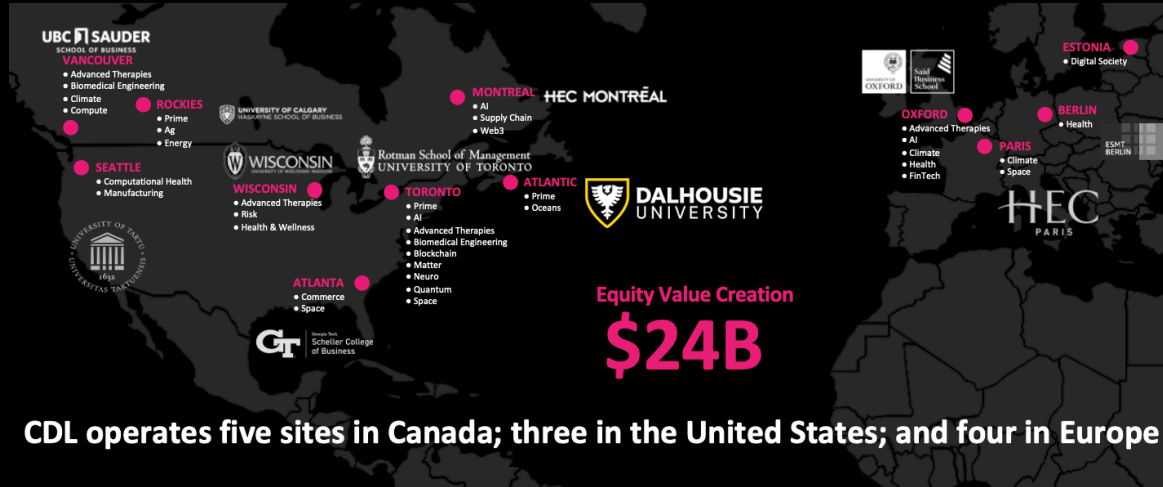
UBC SAUDER
SCHOOL OF BUSINESS

VANCOUVER
• Advanced Therapies
• Biomedical Engineering
• Climate
• Compute

ROCKIES
• Prime
• Ag
• Energy

UNIVERSITY OF CALGARY
HASKAYNE SCHOOL OF BUSINESS

SEATTLE
• Computational Health
• Manufacturing

WISCONSIN
UNIVERSITY OF WISCONSIN-MADISON

WISCONSIN
• Advanced Therapies
• Risk
• Health & Wellness

UNIVERSITY OF TARTU
UNIVERSITAS TARTUENSIS
1632

MONTREAL
• AI
• Supply Chain
• Web3

HEC MONTRĒAL

Rotman School of Management
UNIVERSITY OF TORONTO

TORONTO
• Prime
• AI
• Advanced Therapies
• Biomedical Engineering
• Blockchain
• Matter
• Neuro
• Quantum
• Space

ATLANTIC
• Prime
• Oceans

DALHOUSIE
UNIVERSITY

ATLANTA
• Commerce
• Space

GT
Georgia Tech
Scheller College of Business

Equity Value Creation
$24B

UNIVERSITY OF OXFORD
Saïd Business School

ESTONIA
• Digital Society

OXFORD
• Advanced Therapies
• AI
• Climate
• Health
• FinTech

BERLIN
• Health

ESMT
BERLIN

PARIS
• Climate
• Space

HEC
PARIS

CDL operates five sites in Canada; three in the United States; and four in Europe